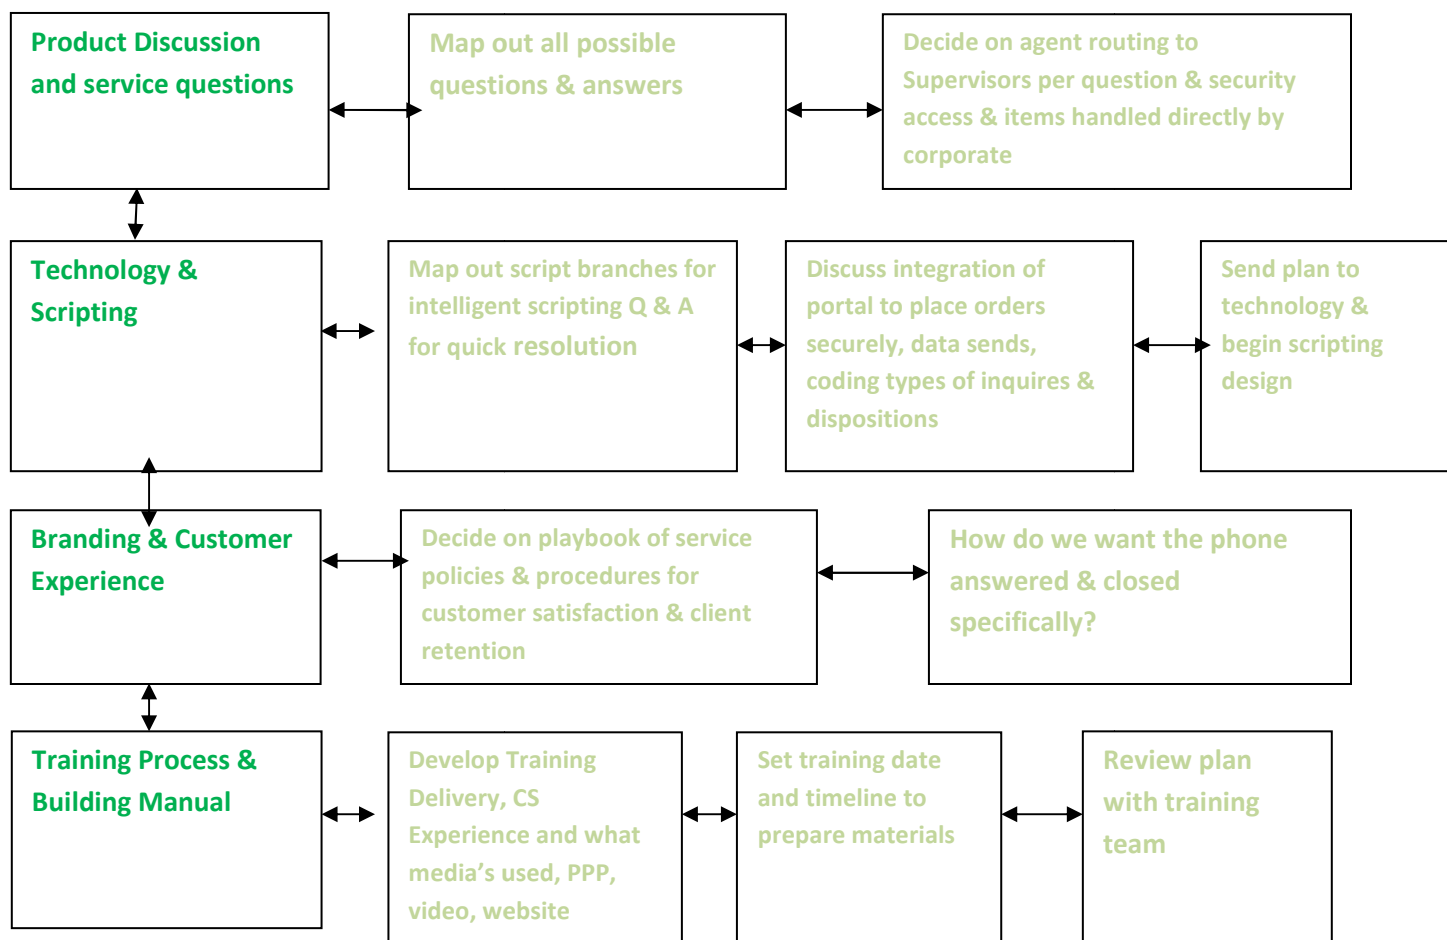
Product Discussion and service questions

Map out all possible questions & answers

Decide on agent routing to Supervisors per question & security access & items handled directly by corporate

Technology & Scripting

Map out script branches for intelligent scripting Q & A for quick resolution

Discuss integration of portal to place orders securely, data sends, coding types of inquires & dispositions

Send plan to technology & begin scripting design

Branding & Customer Experience

Decide on playbook of service policies & procedures for customer satisfaction & client retention

How do we want the phone answered & closed specifically?

Training Process & Building Manual

Develop Training Delivery, CS Experience and what media's used, PPP, video, website

Set training date and timeline to prepare materials

Review plan with training team